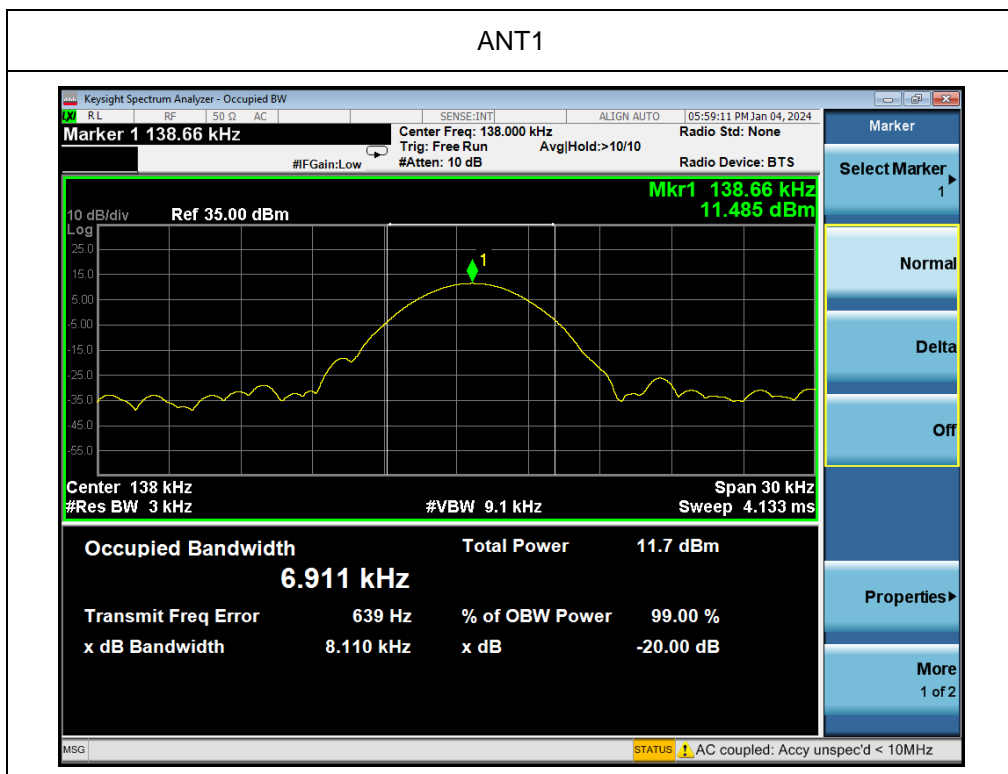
ANT1

Keysight Spectrum Analyzer - Occupied BW

RL RF 50 Ω AC SENSE:INT ALIGN AUTO 05:59:11 PM Jan 04, 2024

Marker 1 138.66 kHz

Center Freq: 138.000 kHz
Trig: Free Run Avg|Hold:>10/10
#Atten: 10 dB

#IFGain:Low

Radio Std: None

Radio Device: BTS

Mkr1 138.66 kHz
11.485 dBm

10 dB/div Ref 35.00 dBm
Log

25.0
15.0
5.00
-5.00
-15.0
-25.0
-35.0
-45.0
-55.0

1

Center 138 kHz
#Res BW 3 kHz
#VBW 9.1 kHz
Span 30 kHz
Sweep 4.133 ms

Occupied Bandwidth
6.911 kHz

Total Power 11.7 dBm

Transmit Freq Error 639 Hz
% of OBW Power 99.00 %

x dB Bandwidth 8.110 kHz
x dB -20.00 dB

Marker

Select Marker
1

Normal

Delta

Off

Properties

More
1 of 2

MSG

STATUS AC coupled: Accy unspec'd < 10MHz